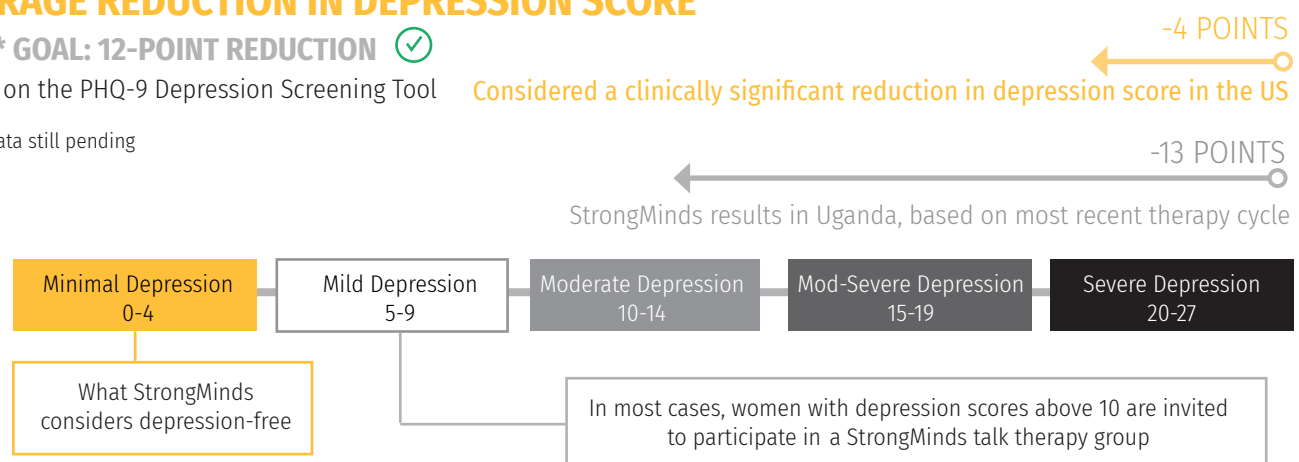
RAGE REDUCTION IN DEPRESSION SCORE

* GOAL: 12-POINT REDUCTION

on the PHQ-9 Depression Screening Tool

ata still pending

-4 POINTS

Considered a clinically significant reduction in depression score in the US

-13 POINTS

StrongMinds results in Uganda, based on most recent therapy cycle

Minimal Depression 0-4

Mild Depression 5-9

Moderate Depression 10-14

Mod-Severe Depression 15-19

Severe Depression 20-27

What StrongMinds considers depression-free

In most cases, women with depression scores above 10 are invited to participate in a StrongMinds talk therapy group